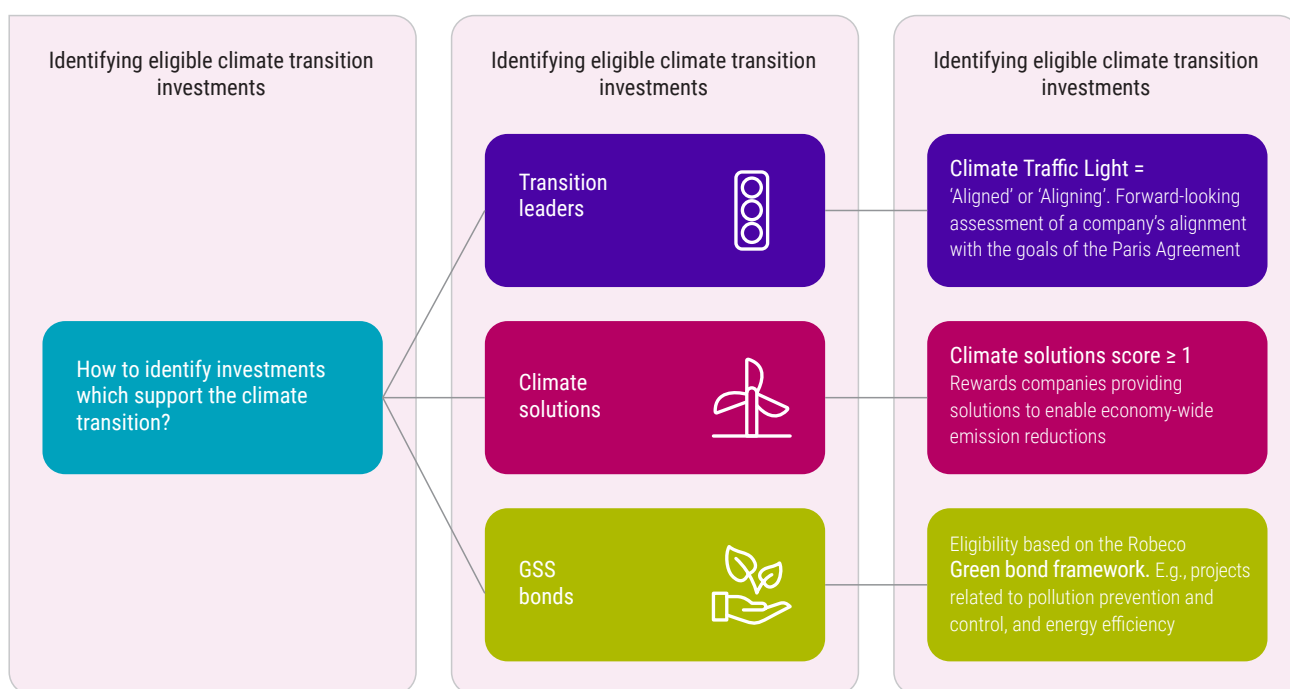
Identifying eligible climate transition investments

How to identify investments which support the climate transition?

Identifying eligible climate transition investments

Transition leaders

Climate solutions

GSS bonds

Identifying eligible climate transition investments

Climate Traffic Light =
'Aligned' or 'Aligning'. Forward-looking assessment of a company's alignment with the goals of the Paris Agreement

Climate solutions score ≥ 1
Rewards companies providing solutions to enable economy-wide emission reductions

Eligibility based on the Robeco Green bond framework. E.g., projects related to pollution prevention and control, and energy efficiency